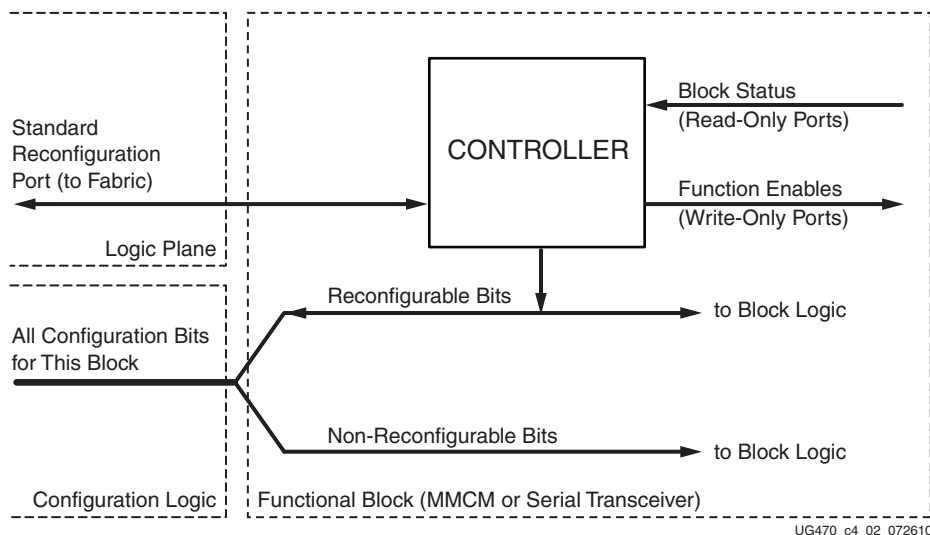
Standard Reconfiguration Port (to Fabric)

Logic Plane

CONTROLLER

Block Status (Read-Only Ports)

Function Enables (Write-Only Ports)

Reconfigurable Bits

to Block Logic

All Configuration Bits for This Block

Non-Reconfigurable Bits

to Block Logic

Configuration Logic

Functional Block (MMCM or Serial Transceiver)

UG470 c4 02 072610